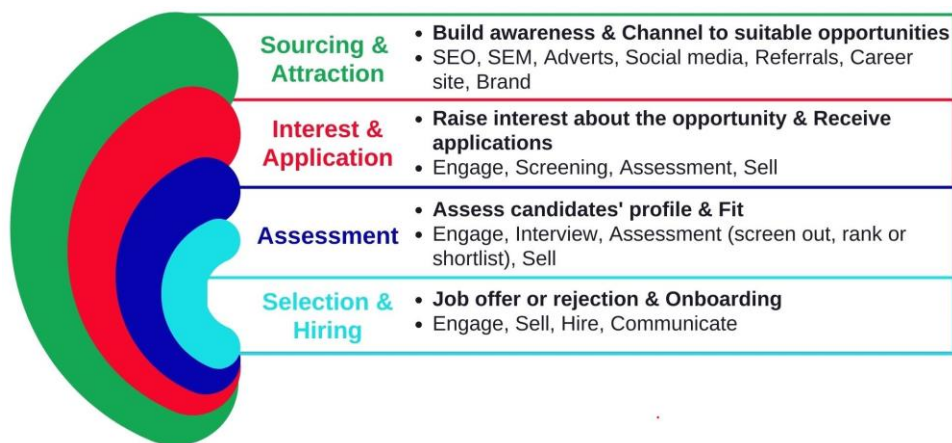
Sourcing & Attraction

• Build awareness & Channel to suitable opportunities
• SEO, SEM, Adverts, Social media, Referrals, Career site, Brand

Interest & Application

• Raise interest about the opportunity & Receive applications
• Engage, Screening, Assessment, Sell

Assessment

• Assess candidates' profile & Fit
• Engage, Interview, Assessment (screen out, rank or shortlist), Sell

Selection & Hiring

• Job offer or rejection & Onboarding
• Engage, Sell, Hire, Communicate